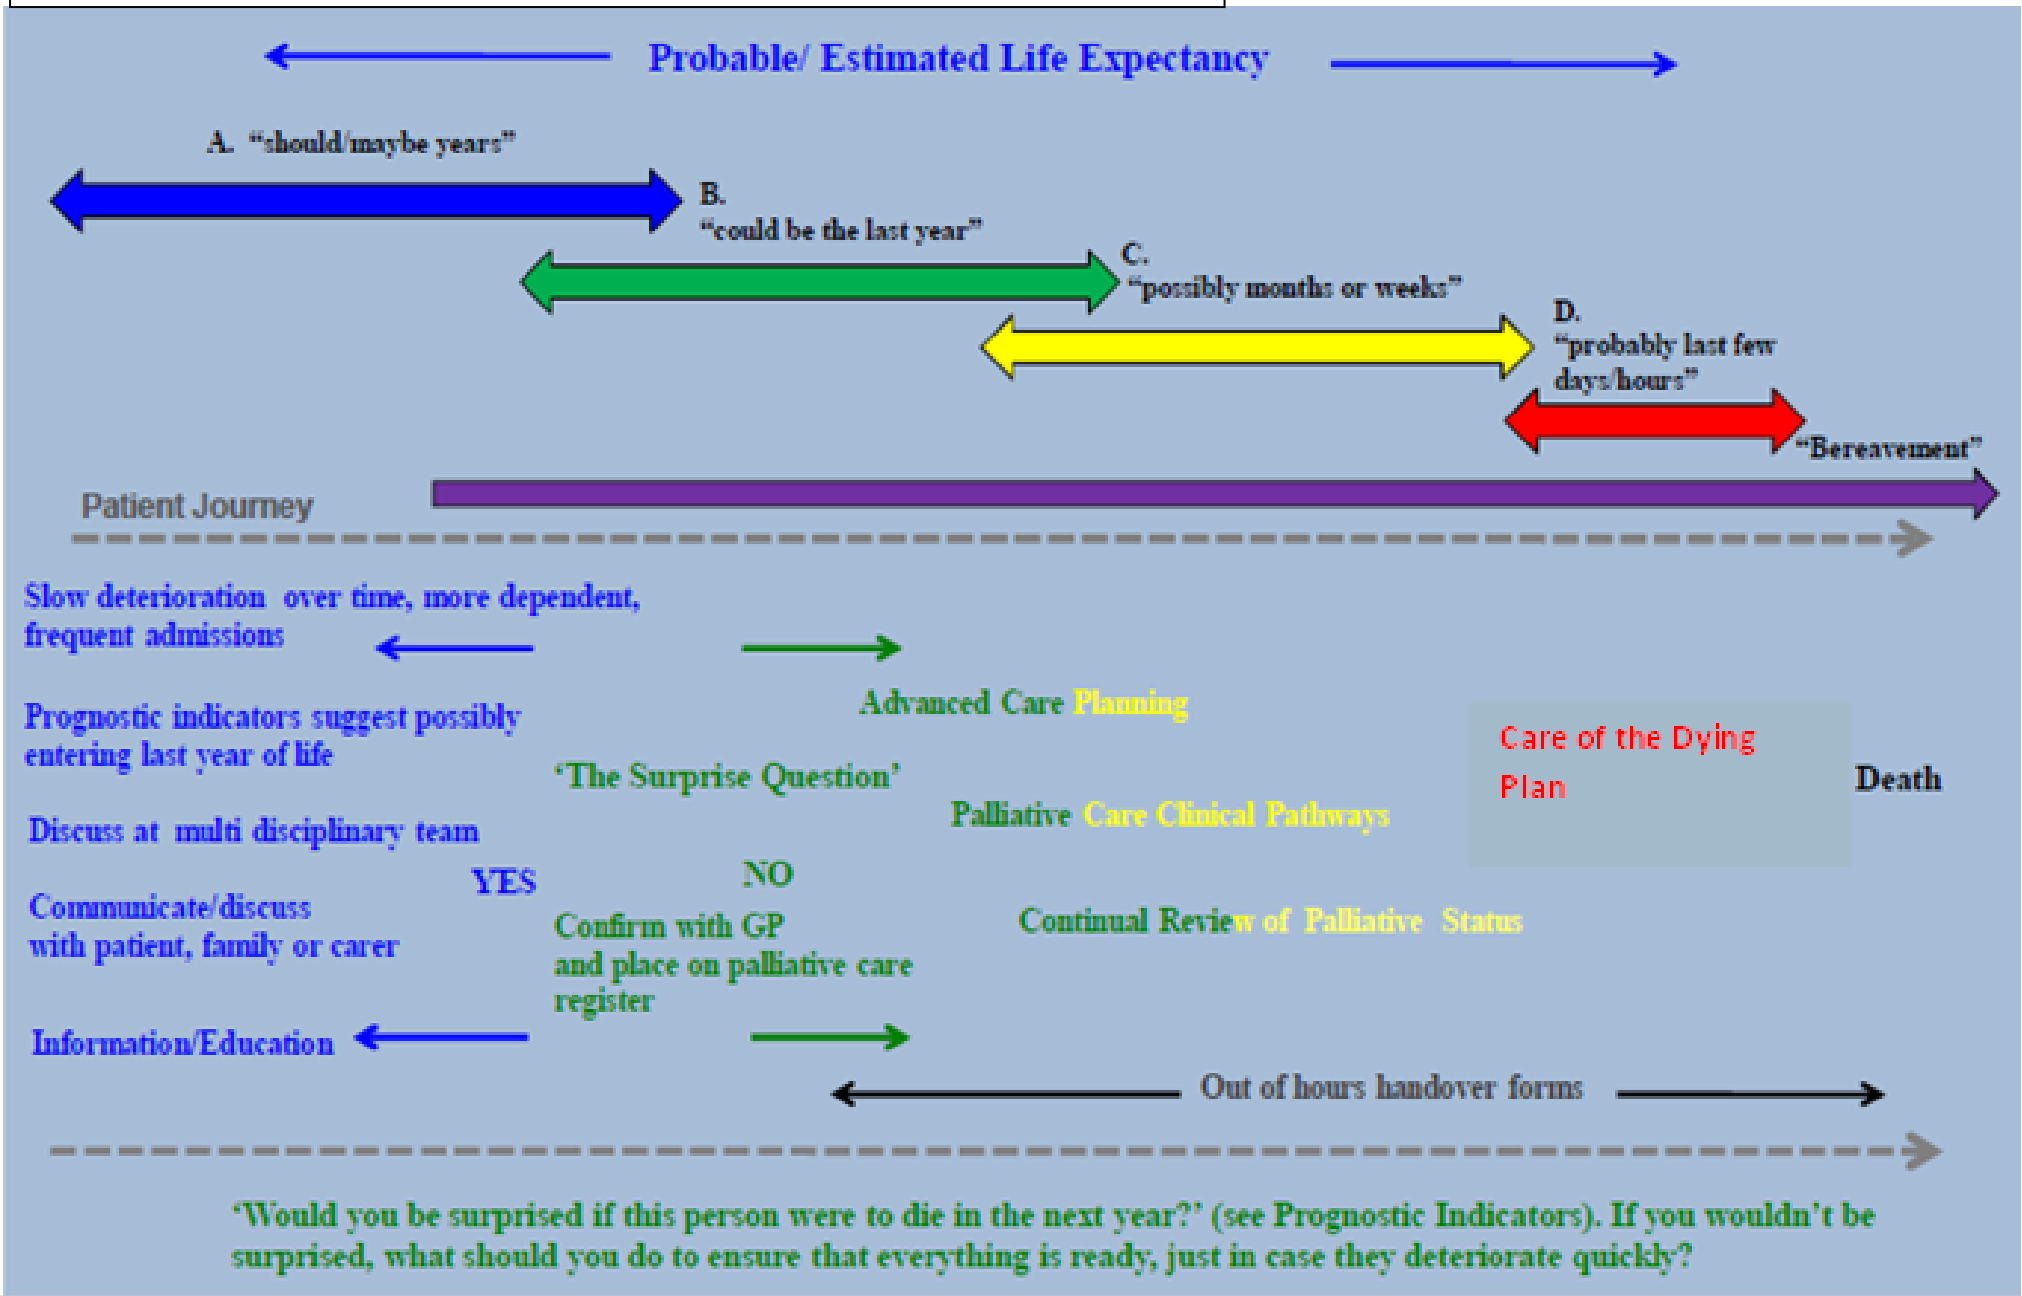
Probable/ Estimated Life Expectancy

A. "should/maybe years"

B. "could be the last year"

C. "possibly months or weeks"

D. "probably last few days/hours"

"Bereavement"

Patient Journey

Slow deterioration over time, more dependent, frequent admissions

Advanced Care Planning

Prognostic indicators suggest possibly entering last year of life

'The Surprise Question'

Care of the Dying Plan

Death

Palliative Care Clinical Pathways

Discuss at multi disciplinary team

YES

NO

Communicate/discuss with patient, family or carer

Confirm with GP and place on palliative care register

Continual Review of Palliative Status

Information/Education

Out of hours handover forms

'Would you be surprised if this person were to die in the next year?' (see Prognostic Indicators). If you wouldn't be surprised, what should you do to ensure that everything is ready, just in case they deteriorate quickly?